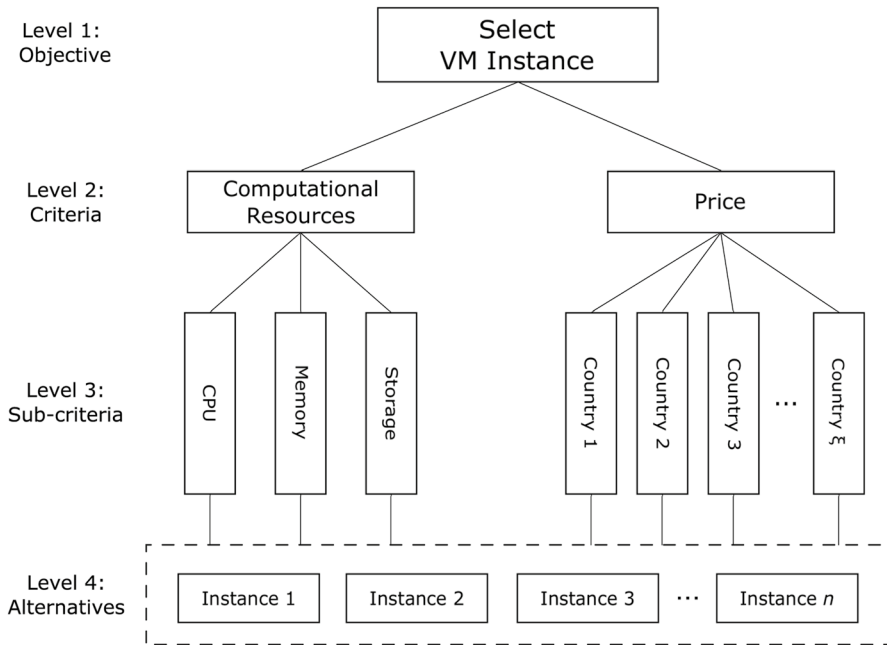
Level 1: Objective

Select VM Instance

Level 2: Criteria

Computational Resources

Price

Level 3: Sub-criteria

CPU

Memory

Storage

Country 1

Country 2

Country 3

...

Country ξ

Level 4: Alternatives

Instance 1

Instance 2

Instance 3

...

Instance $n$